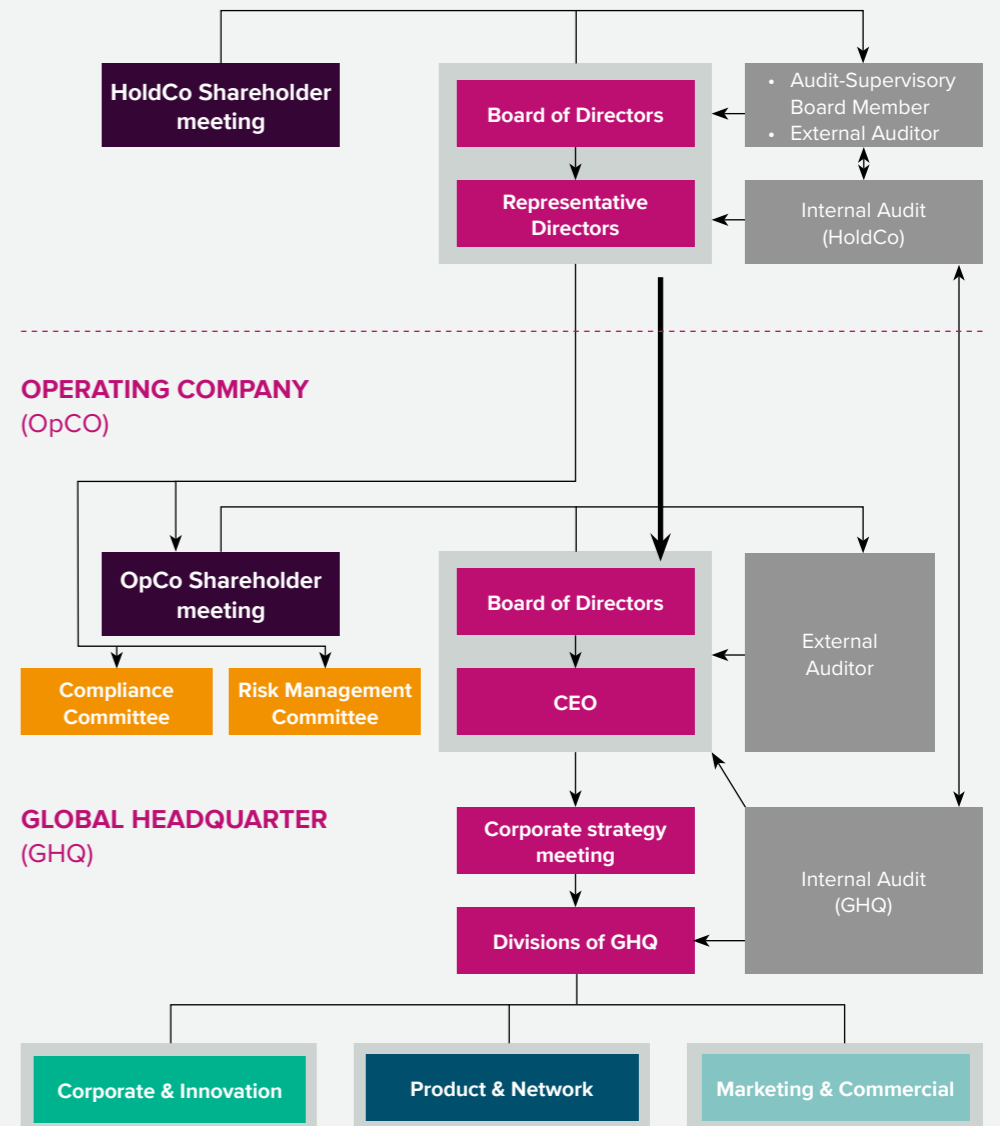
HoldCo Shareholder meeting

Board of Directors

Representative Directors

• Audit-Supervisory Board Member
• External Auditor

Internal Audit (HoldCo)

OPERATING COMPANY
(OpCO)

OpCo Shareholder meeting

Compliance Committee

Risk Management Committee

Board of Directors

CEO

External Auditor

GLOBAL HEADQUARTER
(GHQ)

Corporate strategy meeting

Divisions of GHQ

Internal Audit (GHQ)

Corporate & Innovation

Product & Network

Marketing & Commercial